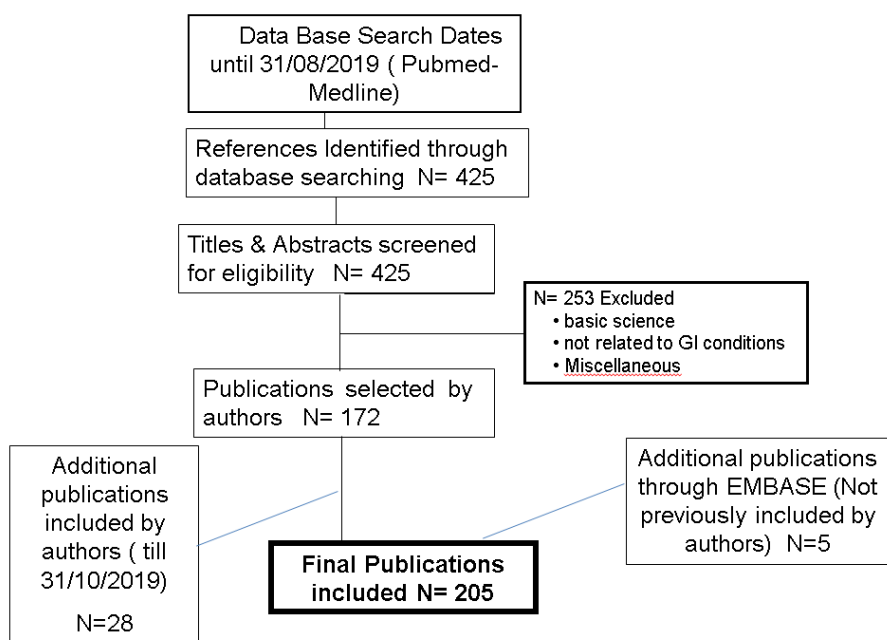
Data Base Search Dates until 31/08/2019 ( Pubmed-Medline)

References Identified through database searching N= 425

Titles & Abstracts screened for eligibility N= 425

N= 253 Excluded
• basic science
• not related to GI conditions
• Miscellaneous

Publications selected by authors N= 172

Additional publications included by authors ( till 31/10/2019)

N=28

Additional publications through EMBASE (Not previously included by authors) N=5

Final Publications included N= 205